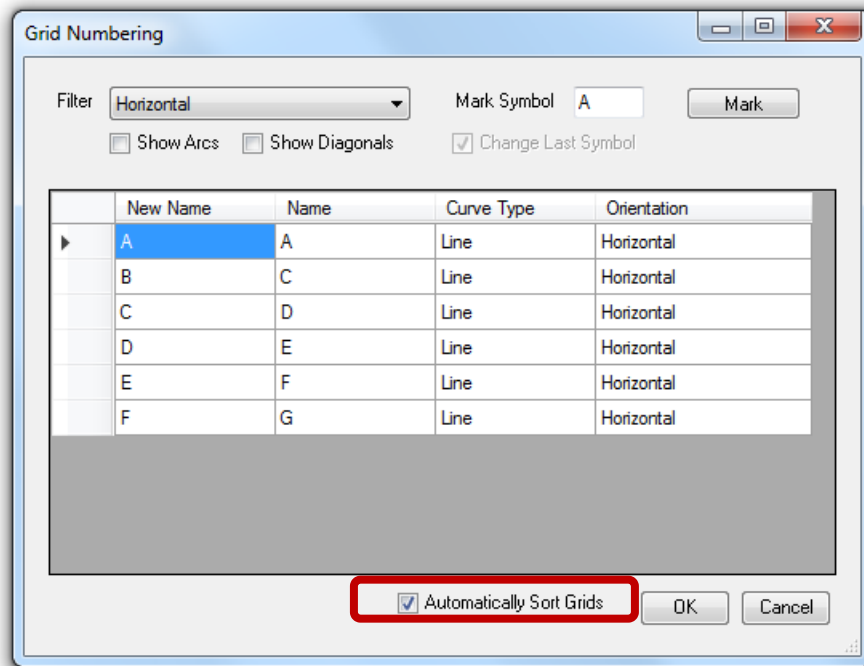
Grid Numbering

Filter Horizontal

Show Arcs Show Diagonals

Mark Symbol A

Mark

Change Last Symbol

| | New Name | Name | Curve Type | Orientation |
|---|---|---|---|---|
| | A | A | Line | Horizontal |
| | B | C | Line | Horizontal |
| | C | D | Line | Horizontal |
| | D | E | Line | Horizontal |
| | E | F | Line | Horizontal |
| | F | G | Line | Horizontal |

Automatically Sort Grids

OK

Cancel